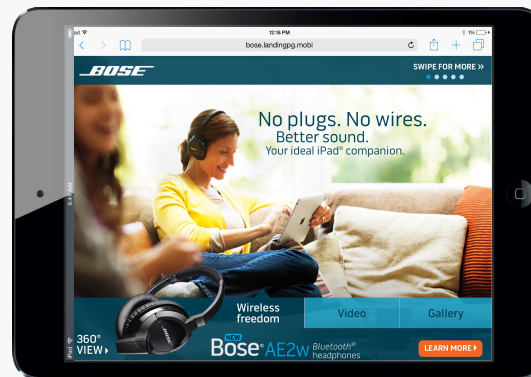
12:16 PM

bose.landingpg.mobi

BOSE

SWIPE FOR MORE »

No plugs. No wires.
Better sound.
Your ideal iPad® companion.

360° VIEW

Wireless freedom

Video

Gallery

NEW Bose® AE2w Bluetooth® headphones

LEARN MORE ▸